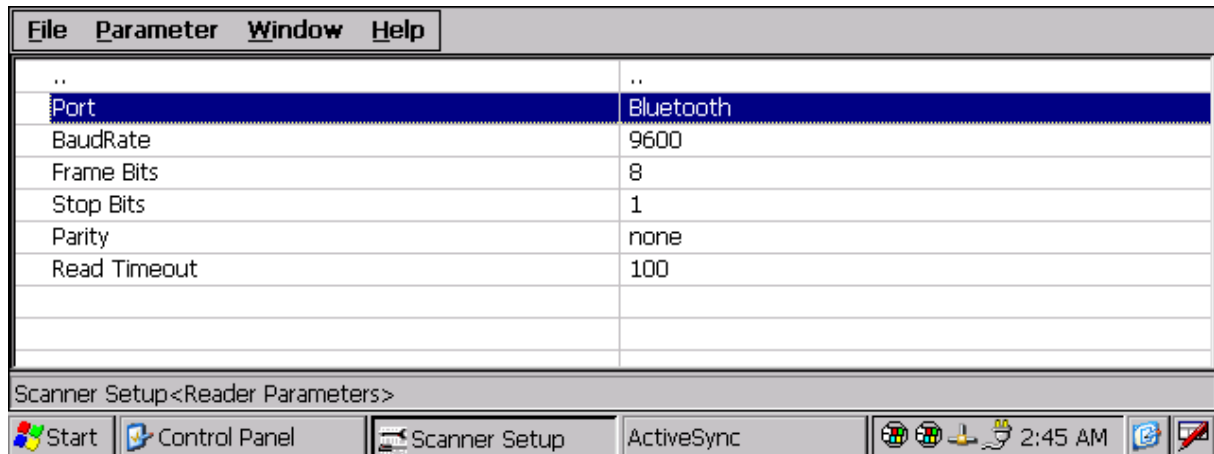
File Parameter Window Help

| .. | .. |
|---|---|
| Port | Bluetooth |
| BaudRate | 9600 |
| Frame Bits | 8 |
| Stop Bits | 1 |
| Parity | none |
| Read Timeout | 100 |

Scanner Setup<Reader Parameters>

Start Control Panel Scanner Setup ActiveSync 2:45 AM